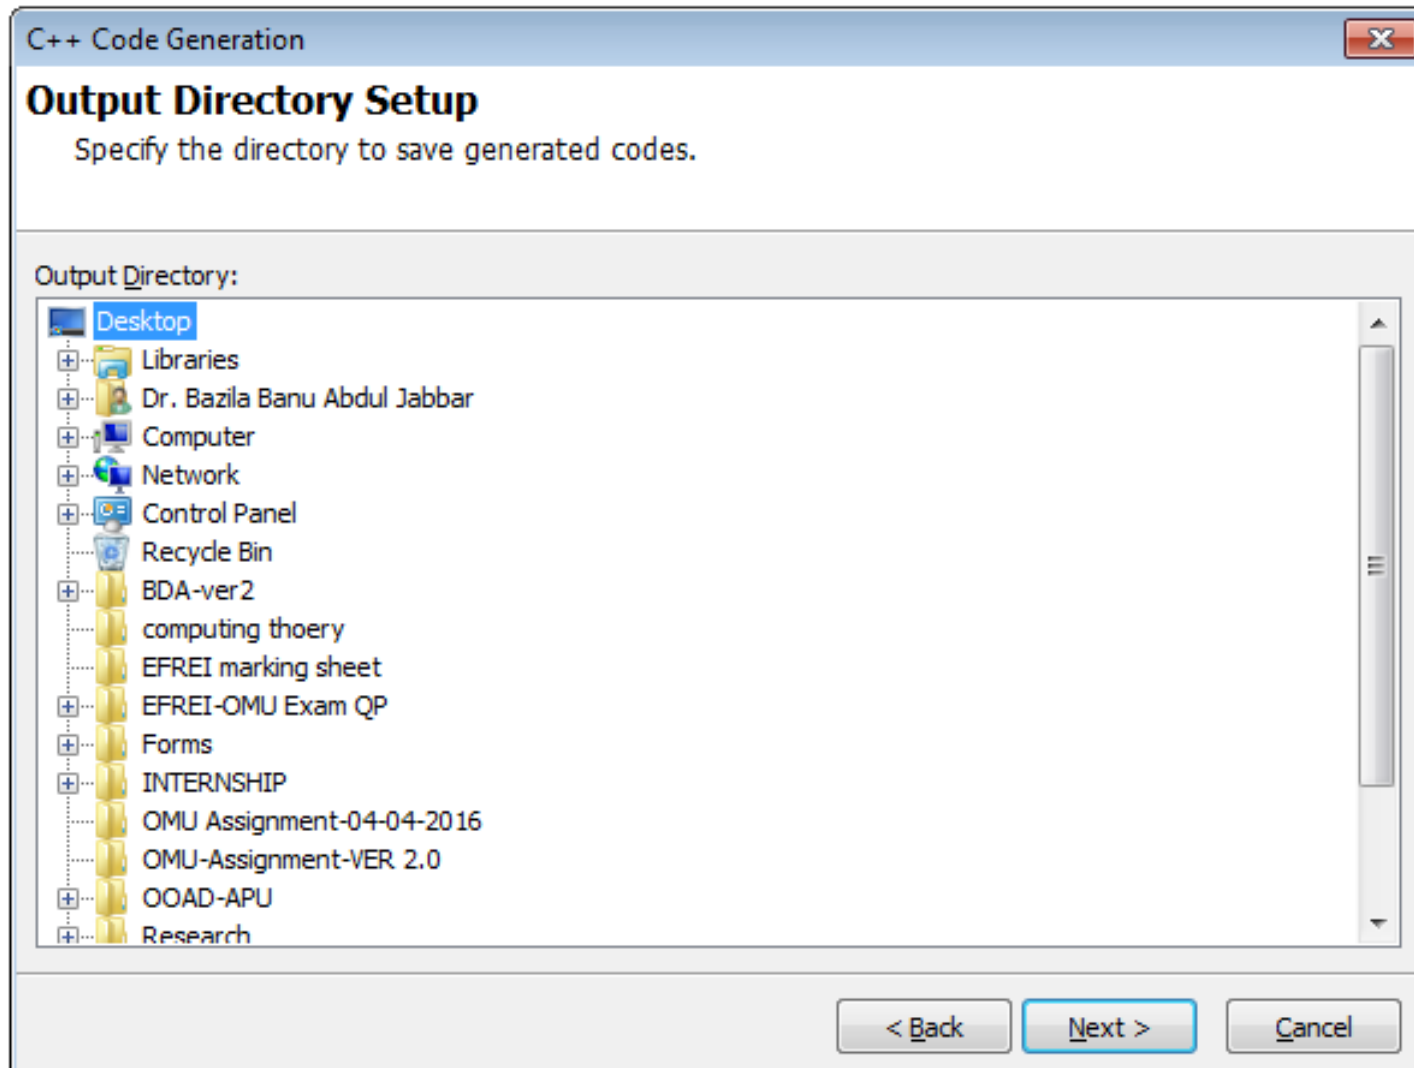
C++ Code Generation

Output Directory Setup

Specify the directory to save generated codes.

Output Directory:

Desktop
Libraries
Dr. Bazila Banu Abdul Jabbar
Computer
Network
Control Panel
Recycle Bin
BDA-ver2
computing thoery
EFREI marking sheet
EFREI-OMU Exam QP
Forms
INTERNSHIP
OMU Assignment-04-04-2016
OMU-Assignment-VER 2.0
OOAD-APU
Research

< Back
Next >
Cancel